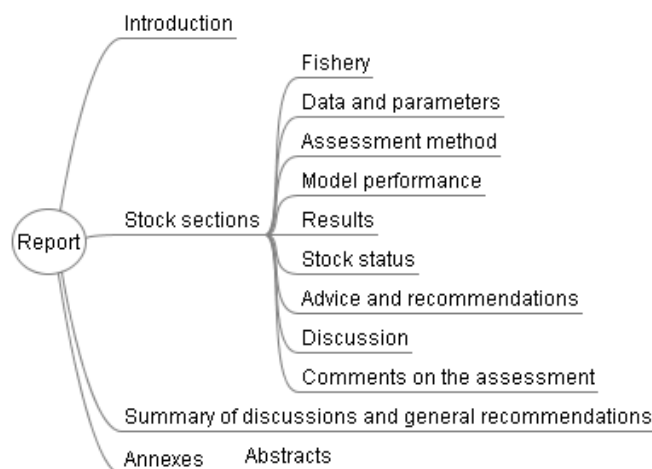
Introduction

Fishery

Data and parameters

Assessment method

Model performance

Report

Stock sections

Results

Stock status

Advice and recommendations

Discussion

Comments on the assessment

Summary of discussions and general recommendations

Annexes

Abstracts